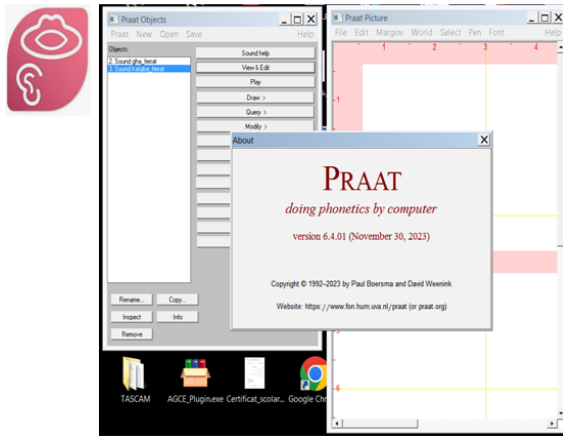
Praat Objects
Praat New Open Save Help
Objects:
1. Sound gha_ferat
2. Sound kataba_ferat
Sound help
View & Edit
Play
Draw >
Query >
Modify >
Rename...
Copy...
Inspect
Info
Remove

Praat Picture
File Edit Margins World Select Pen Font Help
1 2 3 4
1
6

About
PRAAT
doing phonetics by computer
version 6.4.01 (November 30, 2023)
Copyright © 1992–2023 by Paul Boersma and David Weenink
Website: https://www.fon.hum.uva.nl/praat (or praat.org)

TASCAM
AGCE_Plugin.exe
Certificat_scolar...
Google Chr